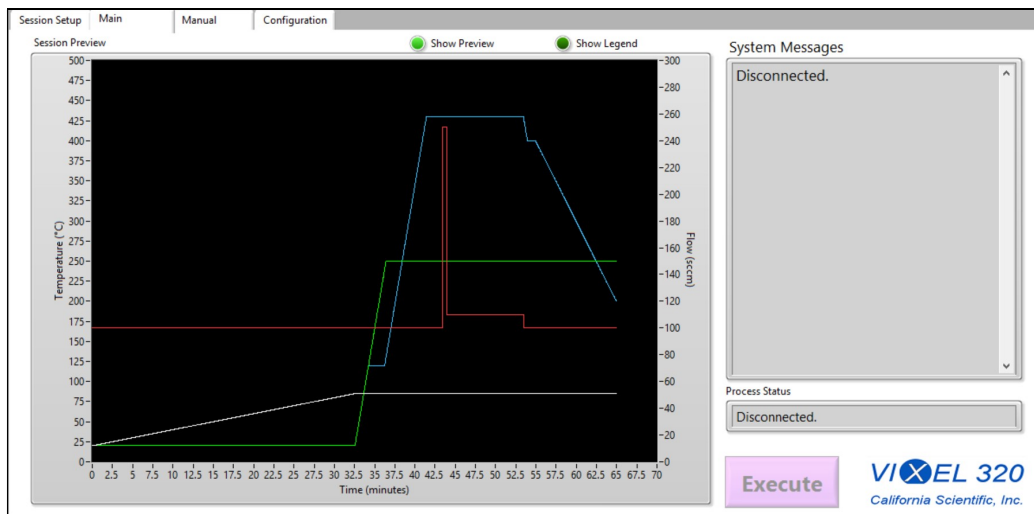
Session Setup | Main | Manual | Configuration

Session Preview

Show Preview

Show Legend

500
475
450
425
400
375
350
325
300
275
250
225
200
175
150
125
100
75
50
25
0

Temperature (°C)

300
280
260
240
220
200
180
160
140
120
100
80
60
40
20
0

Flow (sccm)

0 2.5 5 7.5 10 12.5 15 17.5 20 22.5 25 27.5 30 32.5 35 37.5 40 42.5 45 47.5 50 52.5 55 57.5 60 62.5 65 67.5 70

Time (minutes)

System Messages

Disconnected.

Process Status

Disconnected.

Execute

VIXEL 320

California Scientific, Inc.